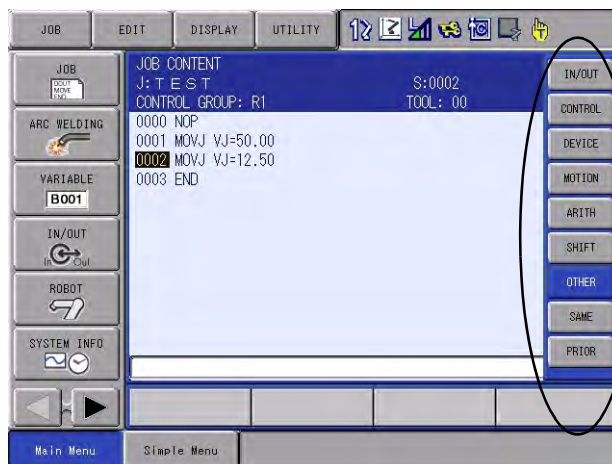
JOB EDIT DISPLAY UTILITY

JOB
DOUT
MOVE
END

ARC WELDING

VARIABLE
B001

IN/OUT
In Out

ROBOT

SYSTEM INFO

JOB CONTENT
J:TEST S:0002
CONTROL GROUP: R1 TOOL: 00
0000 NOP
0001 MOVJ VJ=50.00
0002 MOVJ VJ=12.50
0003 END

IN/OUT
CONTROL
DEVICE
MOTION
ARITH
SHIFT
OTHER
SAME
PRIOR

Main Menu
Simple Menu